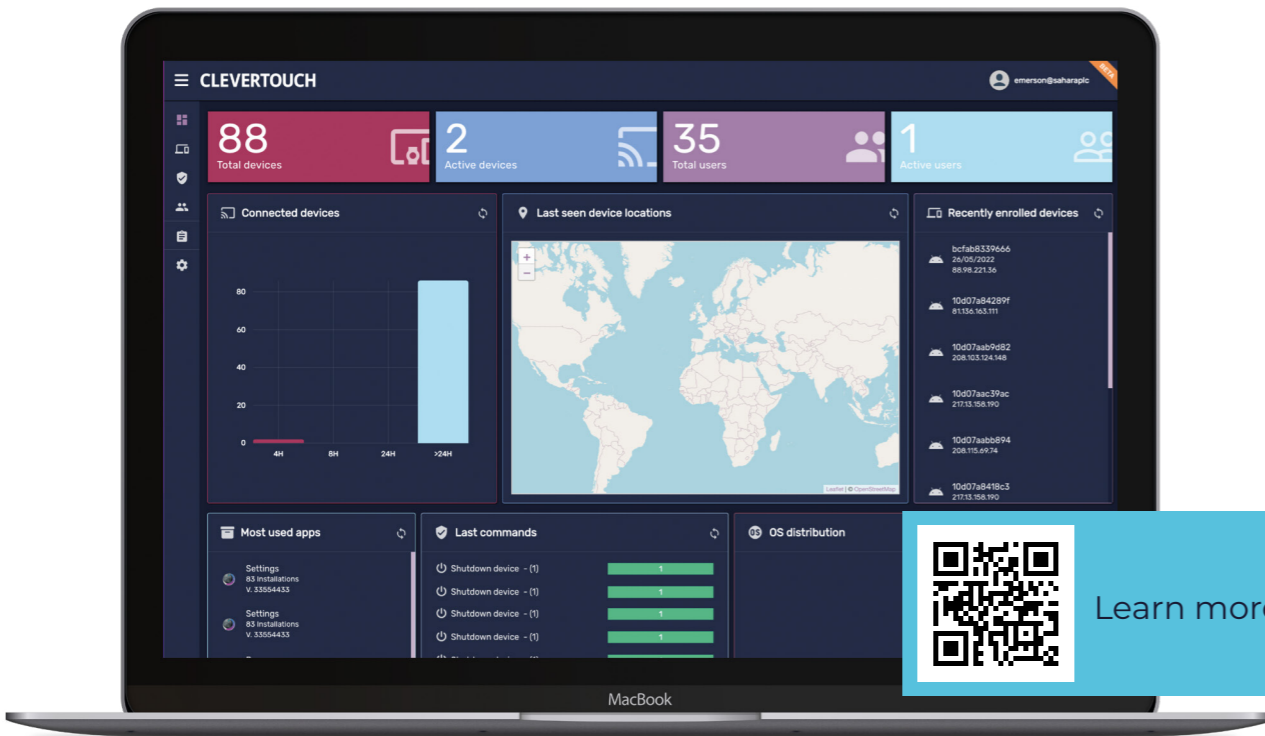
CLEVERTOUCH

emerson@saharaplc

BETA

88
Total devices

2
Active devices

35
Total users

1
Active users

Connected devices

80
60
40
20
0
4H 8H 24H >24H

Last seen device locations

+
−

Leaflet | © OpenStreetMap

Recently enrolled devices

bcfab8339666
26/05/2022
88.98.221.36

10d07a84289f
81.136.163.111

10d07aab9d82
208.103.124.148

10d07aac39ac
217.13.158.190

10d07aabb894
208.115.69.74

10d07a8418c3
217.13.158.190

Most used apps

Settings
83 Installations
V. 33554433

Settings
83 Installations
V. 33554433

Last commands

Shutdown device - (1) 1
Shutdown device - (1) 1
Shutdown device - (1) 1
Shutdown device - (1) 1

OS distribution

Learn more

MacBook